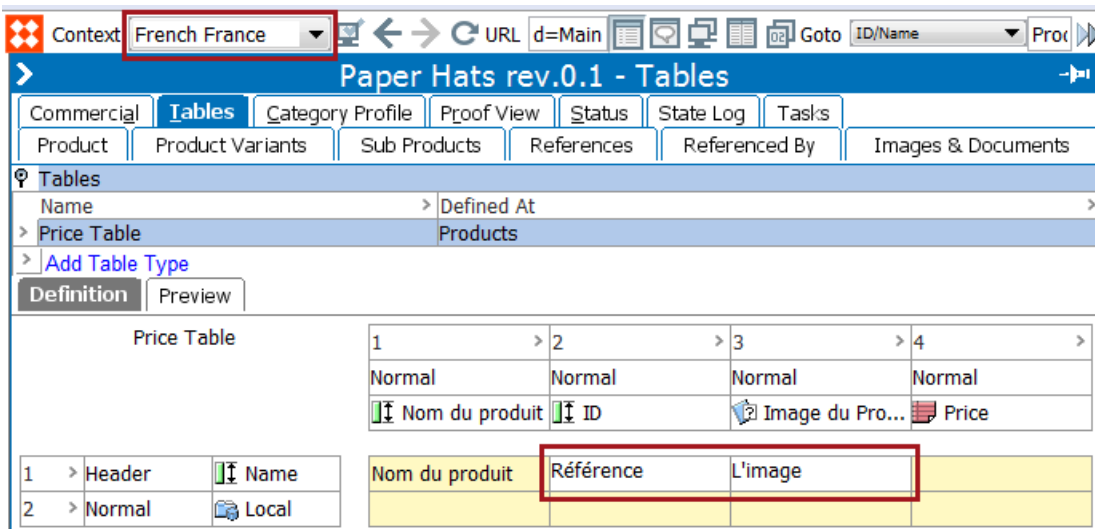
Context French France URL d=Main Goto ID/Name Proc

Paper Hats rev.0.1 - Tables

Commercial | Tables | Category Profile | Proof View | Status | State Log | Tasks

Product | Product Variants | Sub Products | References | Referenced By | Images & Documents

Tables

| Name | Defined At |
|---|---|
| Price Table | Products |

Add Table Type

Definition | Preview

Price Table

| 1 | 2 | 3 | 4 |
|---|---|---|---|
| Normal | Normal | Normal | Normal |
| Nom du produit | ID | Image du Pro... | Price |

| 1 | Header | Name |
|---|---|---|
| 2 | Normal | Local |

| Nom du produit | Référence | L'image | |
|---|---|---|---|
| | | | |